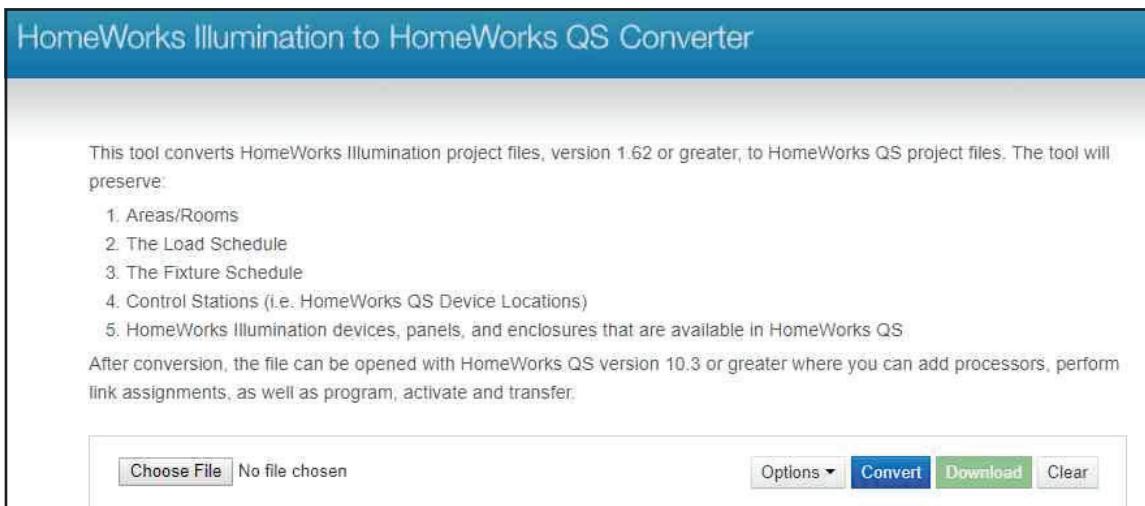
HomeWorks Illumination to HomeWorks QS Converter

This tool converts HomeWorks Illumination project files, version 1.62 or greater, to HomeWorks QS project files. The tool will preserve:

1. Areas/Rooms
2. The Load Schedule
3. The Fixture Schedule
4. Control Stations (i.e. HomeWorks QS Device Locations)
5. HomeWorks Illumination devices, panels, and enclosures that are available in HomeWorks QS

After conversion, the file can be opened with HomeWorks QS version 10.3 or greater where you can add processors, perform link assignments, as well as program, activate and transfer.

Choose File No file chosen

Options ▾ Convert Download Clear